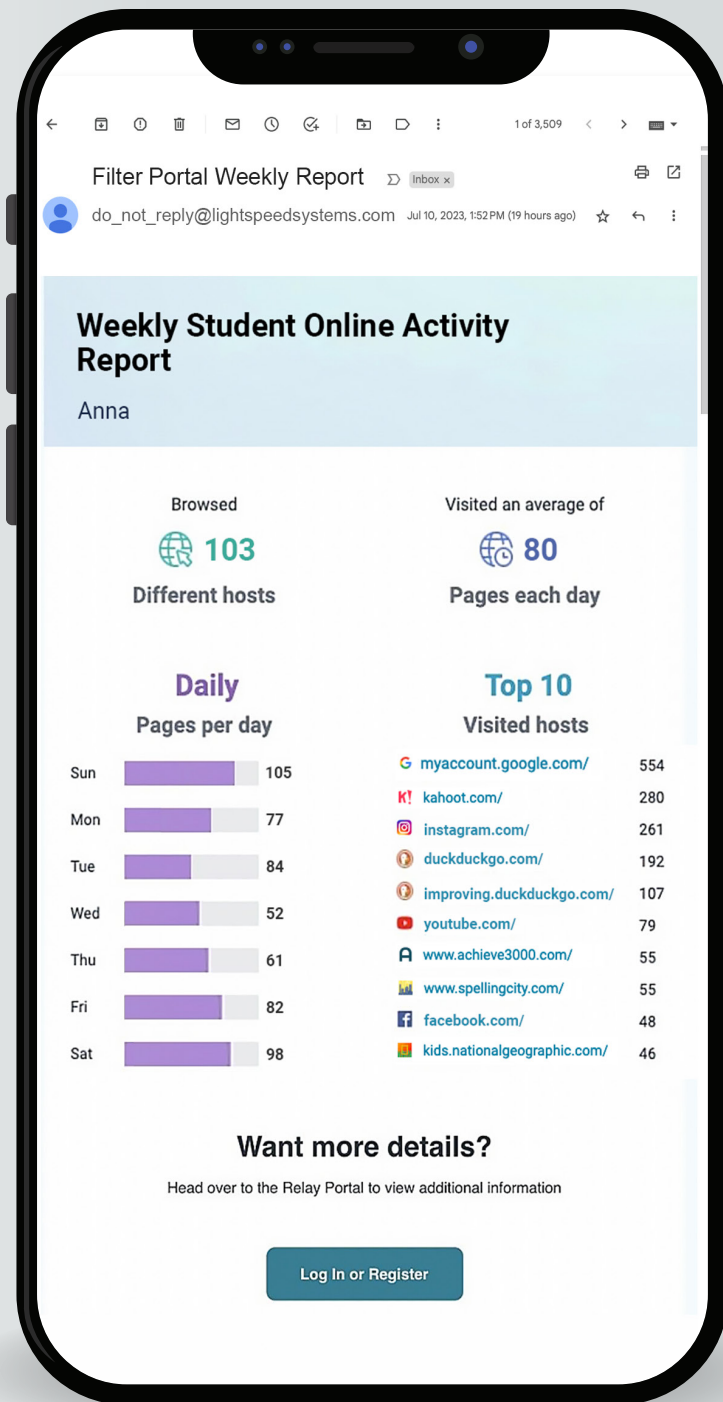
1 of 3,509

Filter Portal Weekly Report Inbox ×

do_not_reply@lightspeedsystems.com Jul 10, 2023, 1:52 PM (19 hours ago)

Weekly Student Online Activity Report

Anna

Browsed
103
Different hosts

Visited an average of
80
Pages each day

Daily
Pages per day

| Sun | 105 |
|---|---|
| Mon | 77 |
| Tue | 84 |
| Wed | 52 |
| Thu | 61 |
| Fri | 82 |
| Sat | 98 |

Top 10
Visited hosts

| myaccount.google.com/ | 554 |
|---|---|
| kahoot.com/ | 280 |
| instagram.com/ | 261 |
| duckduckgo.com/ | 192 |
| improving.duckduckgo.com/ | 107 |
| youtube.com/ | 79 |
| www.achieve3000.com/ | 55 |
| www.spellingcity.com/ | 55 |
| facebook.com/ | 48 |
| kids.nationalgeographic.com/ | 46 |

Want more details?

Head over to the Relay Portal to view additional information

Log In or Register